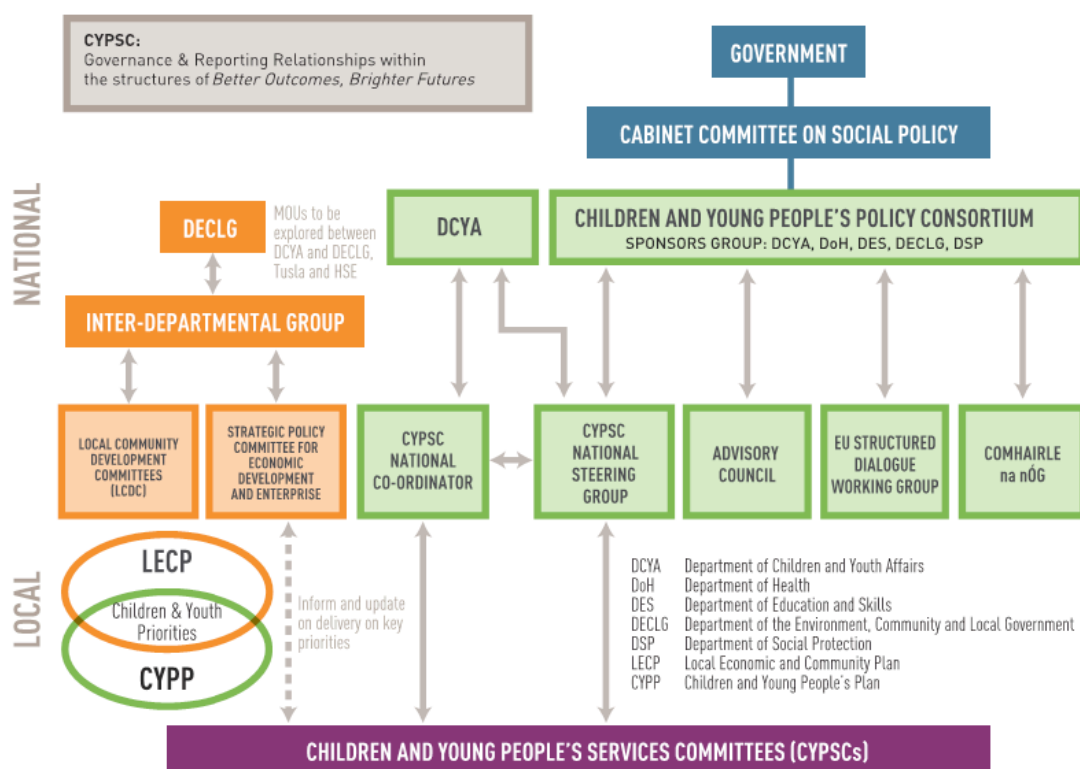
CYPSC:
Governance & Reporting Relationships within the structures of *Better Outcomes, Brighter Futures*

GOVERNMENT

CABINET COMMITTEE ON SOCIAL POLICY

NATIONAL

DECLG

MOUs to be explored between DCYA and DECLG, Tusla and HSE

DCYA

CHILDREN AND YOUNG PEOPLE'S POLICY CONSORTIUM
SPONSORS GROUP: DCYA, DoH, DES, DECLG, DSP

INTER-DEPARTMENTAL GROUP

LOCAL COMMUNITY DEVELOPMENT COMMITTEES (LCDC)

STRATEGIC POLICY COMMITTEE FOR ECONOMIC DEVELOPMENT AND ENTERPRISE

CYPSC NATIONAL CO-ORDINATOR

CYPSC NATIONAL STEERING GROUP

ADVISORY COUNCIL

EU STRUCTURED DIALOGUE WORKING GROUP

COMHAIRLE na nÓG

LOCAL

LECP

Children & Youth Priorities

CYPP

Inform and update on delivery on key priorities

| | |
|---|---|
| DCYA | Department of Children and Youth Affairs |
| DoH | Department of Health |
| DES | Department of Education and Skills |
| DECLG | Department of the Environment, Community and Local Government |
| DSP | Department of Social Protection |
| LECP | Local Economic and Community Plan |
| CYPP | Children and Young People's Plan |

CHILDREN AND YOUNG PEOPLE'S SERVICES COMMITTEES (CYPSCs)